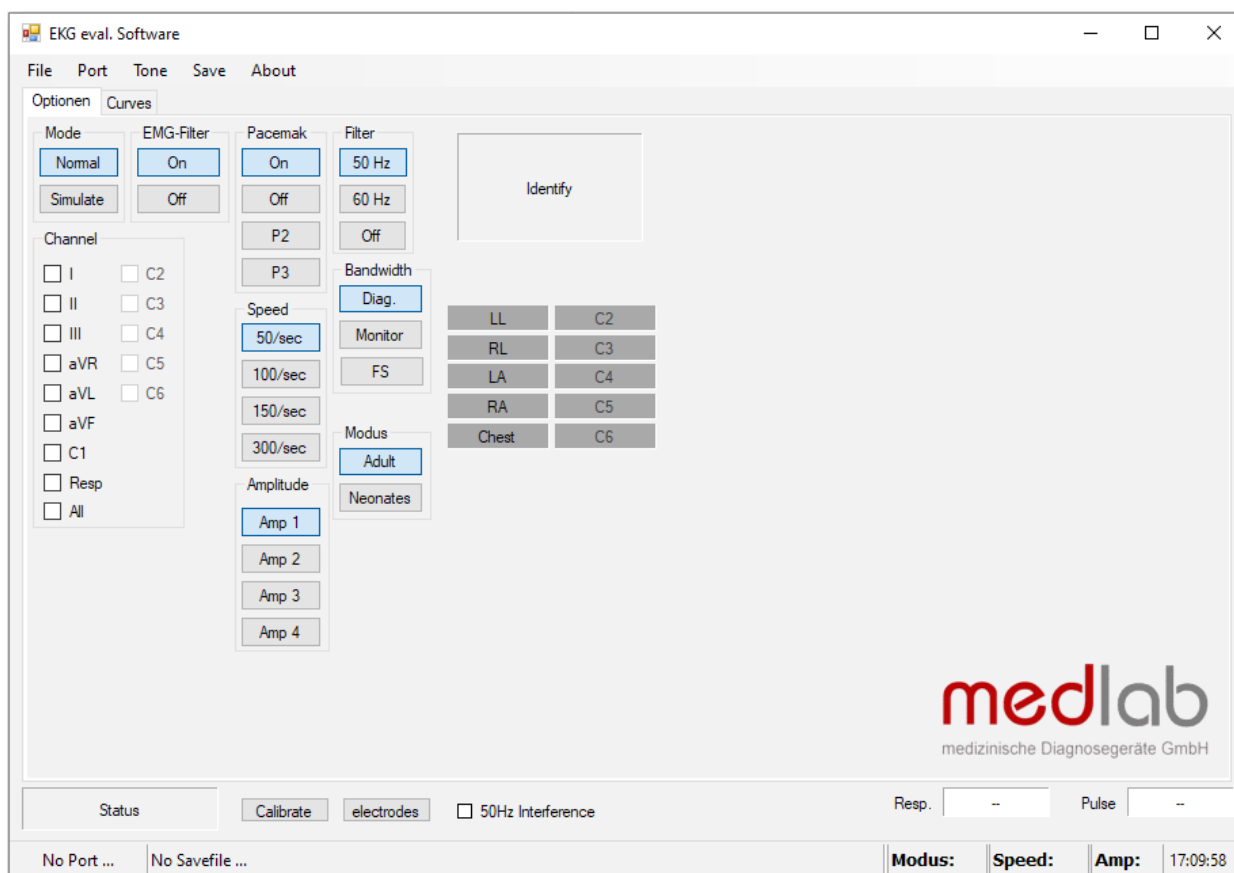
EKG eval. Software

File Port Tone Save About

Optionen Curves

Mode
Normal
Simulate

EMG-Filter
On
Off

Pacemak
On
Off
P2
P3

Filter
50 Hz
60 Hz
Off

Identify

Channel
I
II
III
aVR
aVL
aVF
C1
Resp
All
C2
C3
C4
C5
C6

Bandwidth
Diag.
Monitor
FS

Speed
50/sec
100/sec
150/sec
300/sec

| LL | C2 |
|---|---|
| RL | C3 |
| LA | C4 |
| RA | C5 |
| Chest | C6 |

Modus
Adult
Neonates

Amplitude
Amp 1
Amp 2
Amp 3
Amp 4

medlab
medizinische Diagnosegeräte GmbH

Status
Calibrate
electrodes
50Hz Interference
Resp. --
Pulse --

No Port ... No Savefile ... Modus: Speed: Amp: 17:09:58